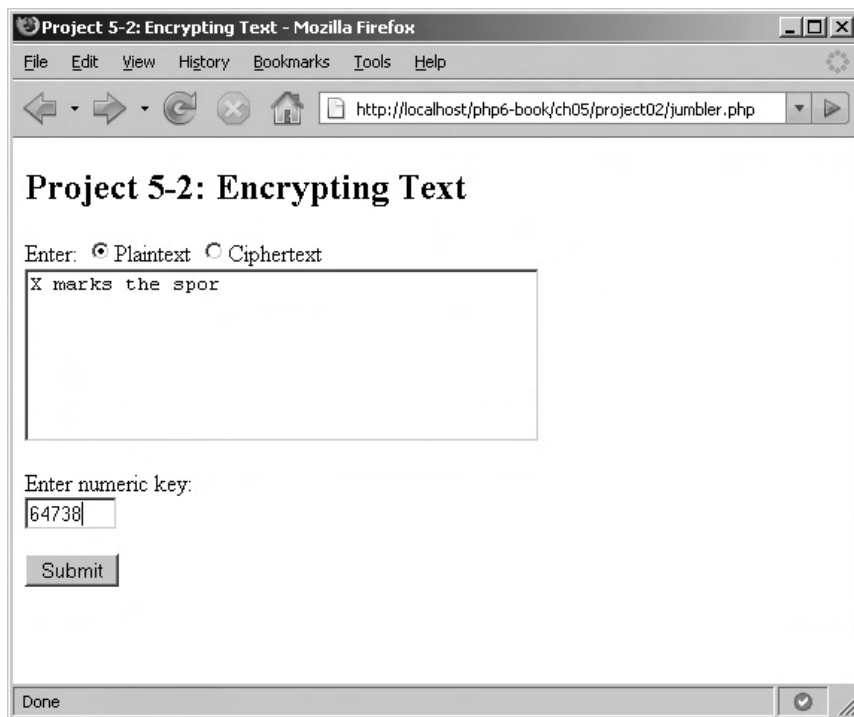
Project 5-2: Encrypting Text - Mozilla Firefox

File Edit View History Bookmarks Tools Help

http://localhost/php6-book/ch05/project02/jumbler.php

Project 5-2: Encrypting Text

Enter: Plaintext Ciphertext

X marks the spor

Enter numeric key:

64738

Submit

Done